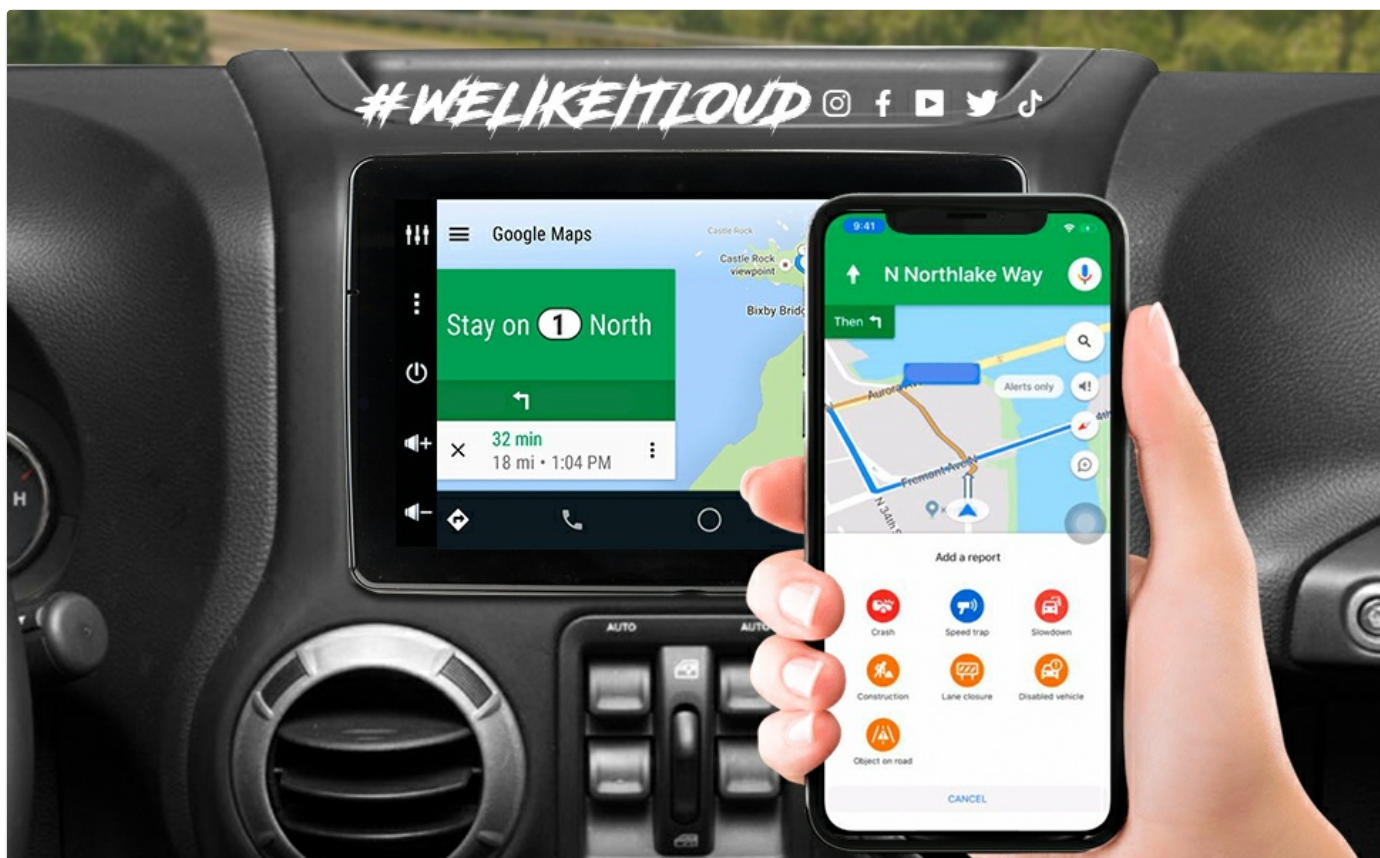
#WELIKEITLOUD

Google Maps

Castle Rock

Castle Rock viewpoint

Bixby Bridg

Stay on 1 North

32 min

18 mi • 1:04 PM

9:41

N Northlake Way

Then

Alerts only

Aurora

Fremont Ave

N 34th St

Add a report

Crash

Speed trap

Slowdown

Construction

Lane closure

Disabled vehicle

Object on road

CANCEL

AUTO

AUTO

H